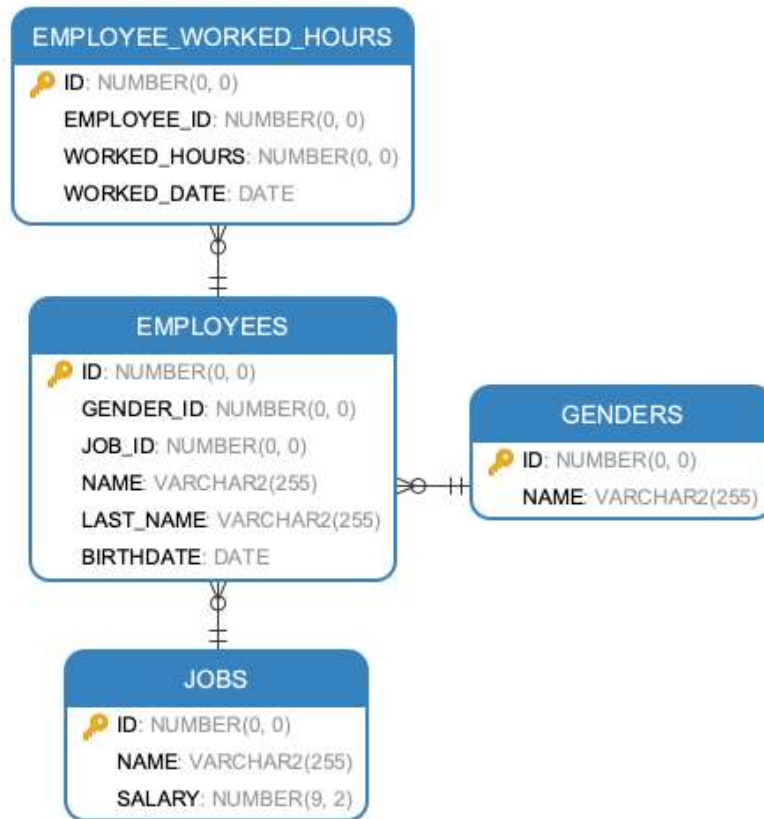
EMPLOYEE_WORKED_HOURS
ID: NUMBER(0, 0)
EMPLOYEE_ID: NUMBER(0, 0)
WORKED_HOURS: NUMBER(0, 0)
WORKED_DATE: DATE

EMPLOYEES
ID: NUMBER(0, 0)
GENDER_ID: NUMBER(0, 0)
JOB_ID: NUMBER(0, 0)
NAME: VARCHAR2(255)
LAST_NAME: VARCHAR2(255)
BIRTHDATE: DATE

GENDERS
ID: NUMBER(0, 0)
NAME: VARCHAR2(255)

JOBS
ID: NUMBER(0, 0)
NAME: VARCHAR2(255)
SALARY: NUMBER(9, 2)